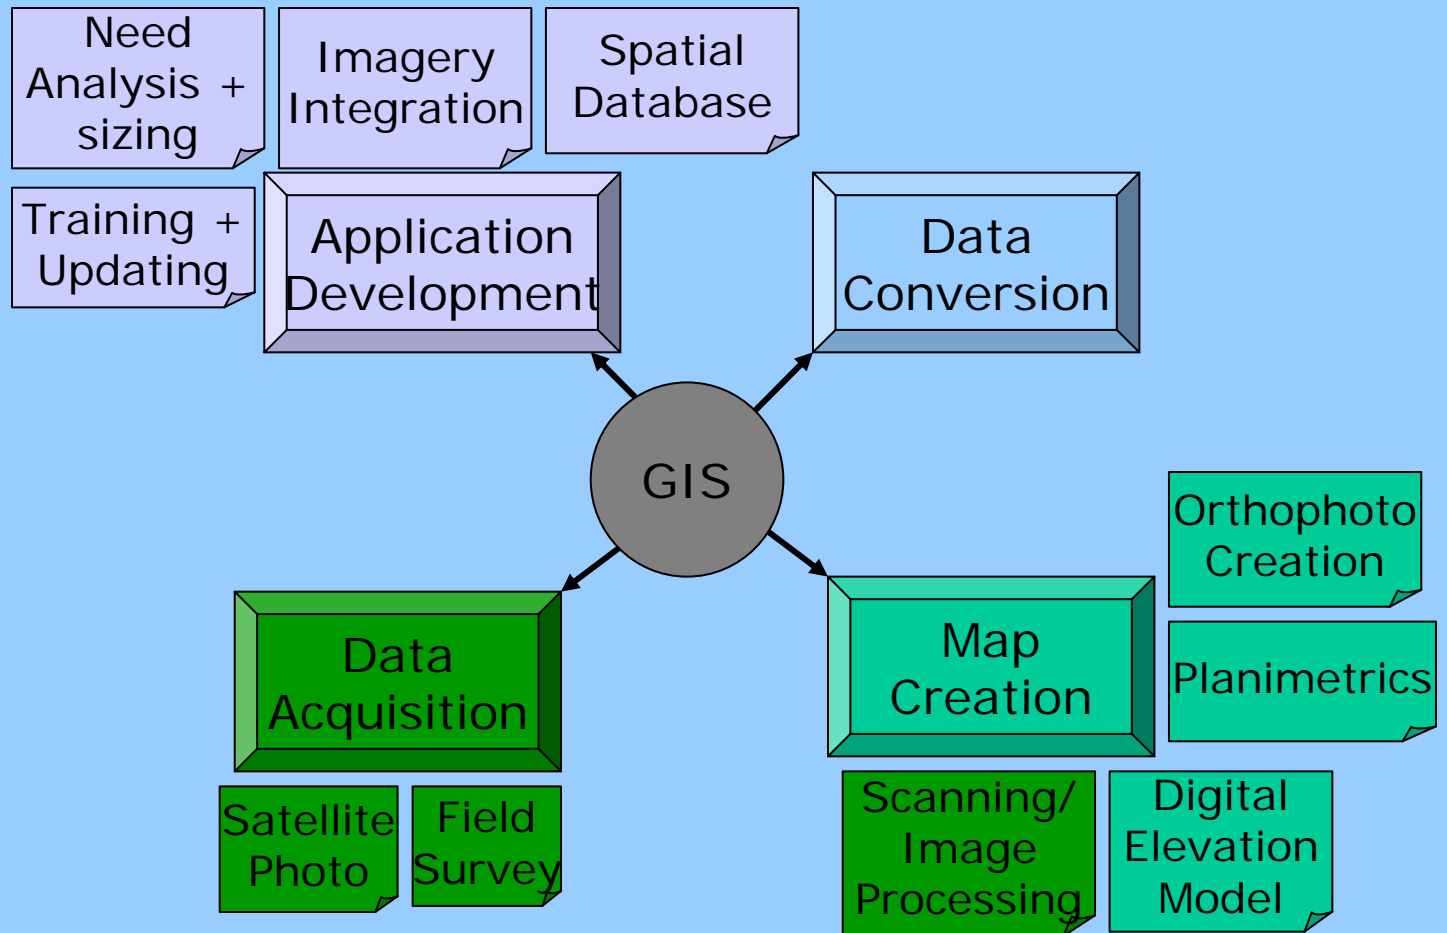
Need Analysis + sizing

Imagery Integration

Spatial Database

Training + Updating

Application Development

Data Conversion

GIS

Orthophoto Creation

Data Acquisition

Map Creation

Planimetrics

Satellite Photo

Field Survey

Scanning/ Image Processing

Digital Elevation Model